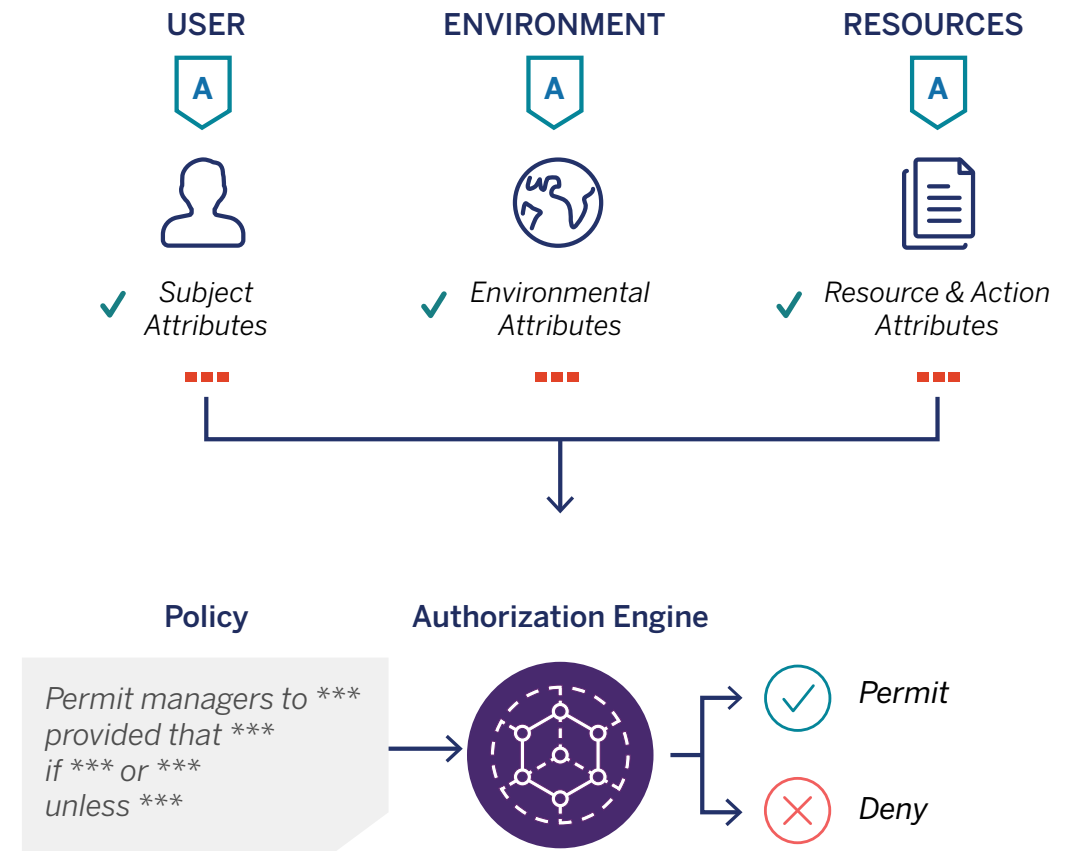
USER

A

Subject Attributes

ENVIRONMENT

A

Environmental Attributes

RESOURCES

A

Resource & Action Attributes

Policy

Permit managers to \*\*\*
provided that \*\*\*
if \*\*\* or \*\*\*
unless \*\*\*

Authorization Engine

Permit

Deny